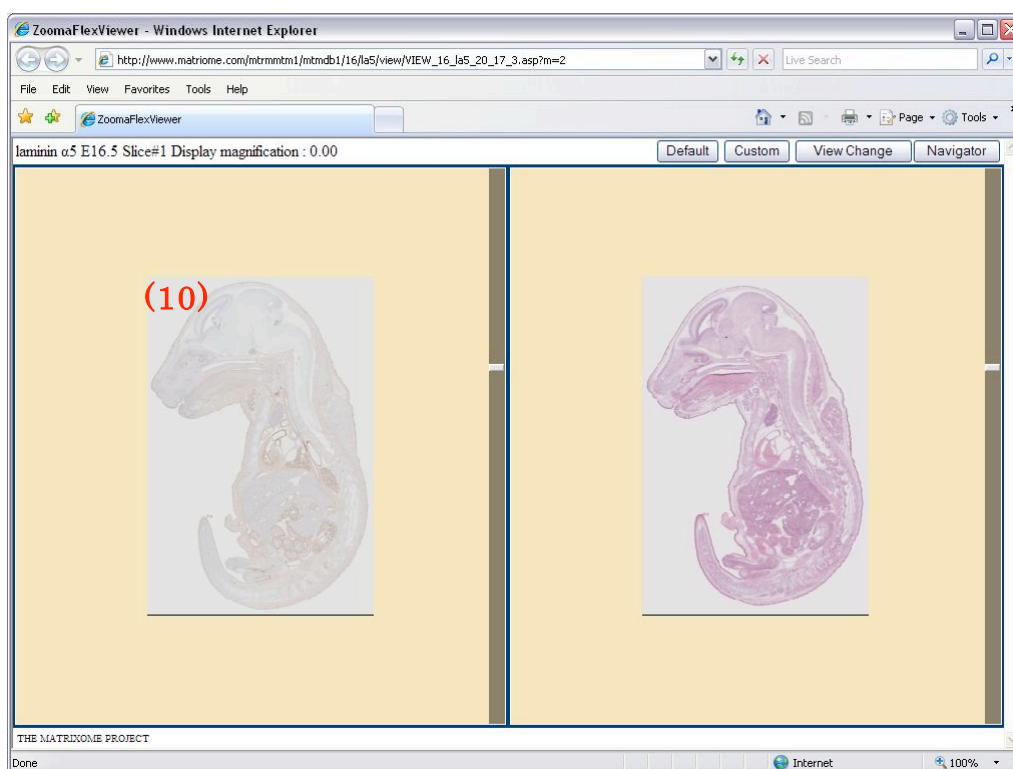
ZoomaFlexViewer - Windows Internet Explorer

http://www.matriome.com/mtrmmtm1/mtmdb1/16/la5/view/VIEW_16_la5_20_17_3.asp?m=2

Live Search

File Edit View Favorites Tools Help

ZoomaFlexViewer

Page Tools

laminin α5 E16.5 Slice#1 Display magnification : 0.00

Default Custom View Change Navigator

(10)

THE MATRIXOME PROJECT

Done

Internet

100%